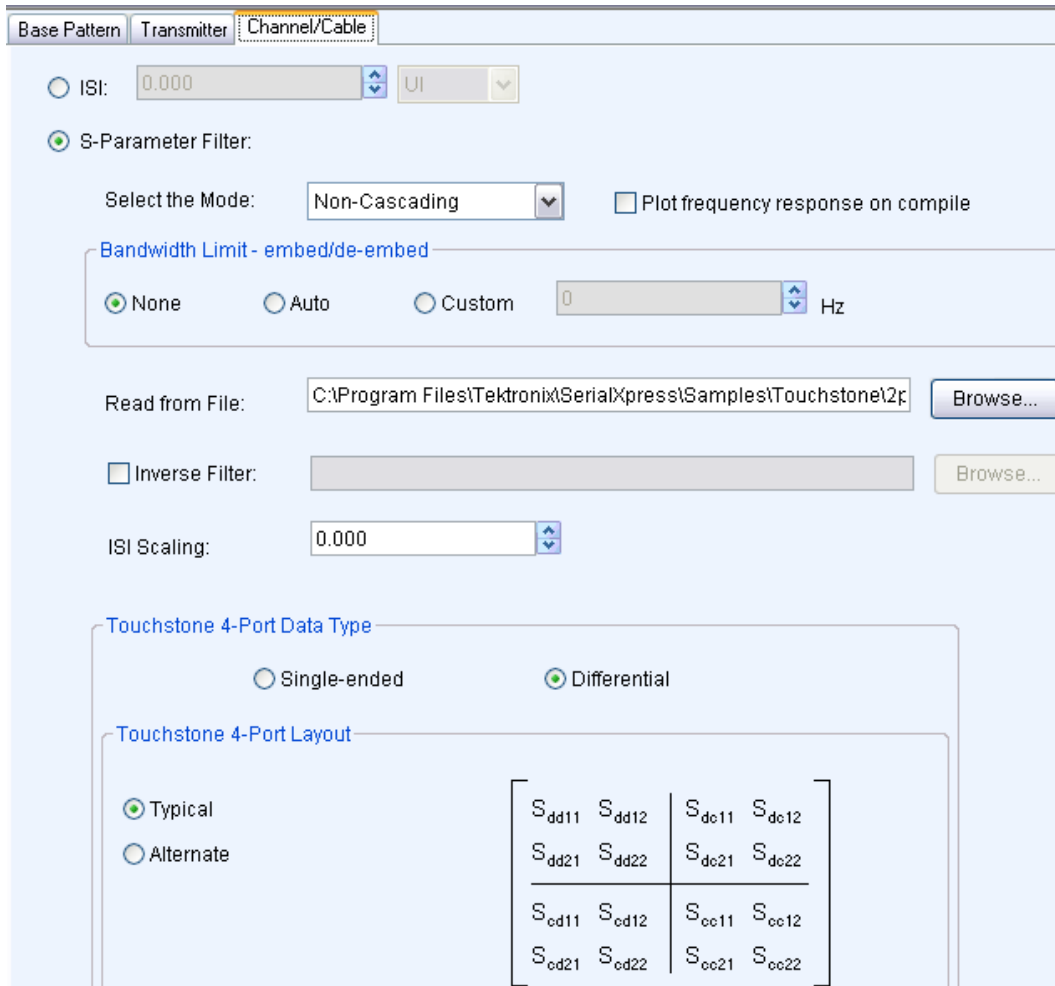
Base Pattern | Transmitter | Channel/Cable

ISI: 0.000 UI

S-Parameter Filter:

Select the Mode: Non-Cascading

Plot frequency response on compile

Bandwidth Limit - embed/de-embed

None Auto Custom 0 Hz

Read from File: C:\Program Files\Tektronix\SerialXpress\Samples\Touchstone\2p

Browse...

Inverse Filter:

Browse...

ISI Scaling: 0.000

Touchstone 4-Port Data Type

Single-ended Differential

Touchstone 4-Port Layout

Typical

Alternate

$\begin{bmatrix} S_{dd11} & S_{dd12} & S_{dc11} & S_{dc12} \\ S_{dd21} & S_{dd22} & S_{dc21} & S_{dc22} \\ S_{cd11} & S_{cd12} & S_{cc11} & S_{cc12} \\ S_{cd21} & S_{cd22} & S_{cc21} & S_{cc22} \end{bmatrix}$